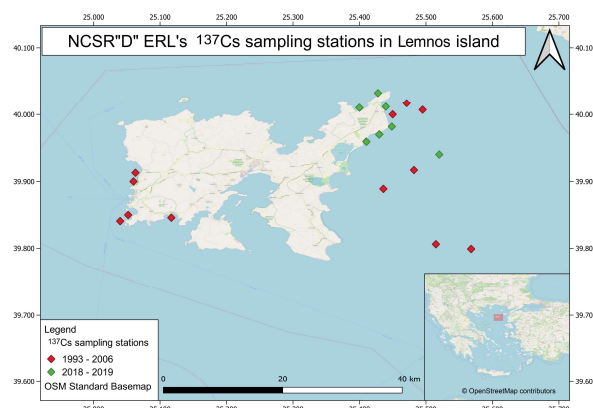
25.000 25.100 25.200 25.300 25.400 25.500 25.600 25.700

40.100 40.000 39.900 39.800 39.700 39.600

40.100 40.000 39.900 39.800 39.700 39.600

NCSR"D" ERL's $^{137}$Cs sampling stations in Lemnos island

Legend
$^{137}$Cs sampling stations
1993 - 2006
2018 - 2019
OSM Standard Basemap

0 20 40 km

© OpenStreetMap contributors

25.000 25.100 25.200 25.300 25.400 25.500 25.600 25.700